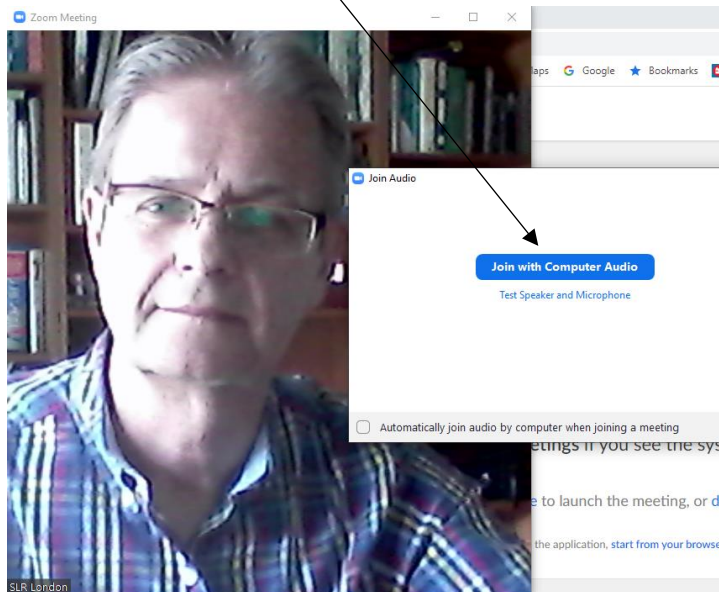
Zoom Meeting

aps Google Bookmarks

Join Audio

Join with Computer Audio

Test Speaker and Microphone

Automatically join audio by computer when joining a meeting

etings if you see the sys

e to launch the meeting, or d

the application, start from your browse

SLR London